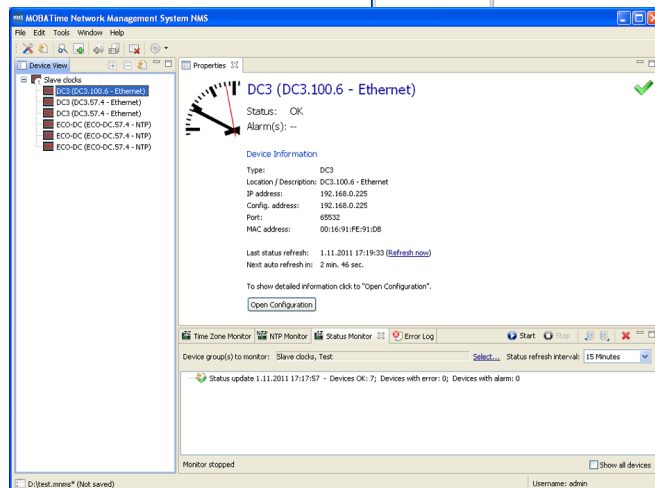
MOBATime Network Management System NMS

File Edit Tools Window Help

Device View

Slave clocks
DC3 (DC3.100.6 - Ethernet)
DC3 (DC3.57.4 - Ethernet)
DC3 (DC3.57.4 - Ethernet)
ECO-DC (ECO-DC.57.4 - NTP)
ECO-DC (ECO-DC.57.4 - NTP)
ECO-DC (ECO-DC.57.4 - NTP)

Properties

DC3 (DC3.100.6 - Ethernet)

Status: OK
Alarm(s): --

Device Information

| | |
|---|---|
| Type: | DC3 |
| Location / Description: | DC3.100.6 - Ethernet |
| IP address: | 192.168.0.225 |
| Config. address: | 192.168.0.225 |
| Port: | 65532 |
| MAC address: | 00:16:91:FE:91:DB |

Last status refresh: 1.11.2011 17:19:33 (Refresh now)
Next auto refresh in: 2 min. 46 sec.

To show detailed information click to "Open Configuration".

Open Configuration

Time Zone Monitor NTP Monitor Status Monitor Error Log Start Stop

Device group(s) to monitor: Slave clocks, Test Select... Status refresh interval: 15 Minutes

Status update 1.11.2011 17:17:57 - Devices OK: 7; Devices with error: 0; Devices with alarm: 0

Monitor stopped Show all devices

D:\test.mnms* (Not saved) Username: admin